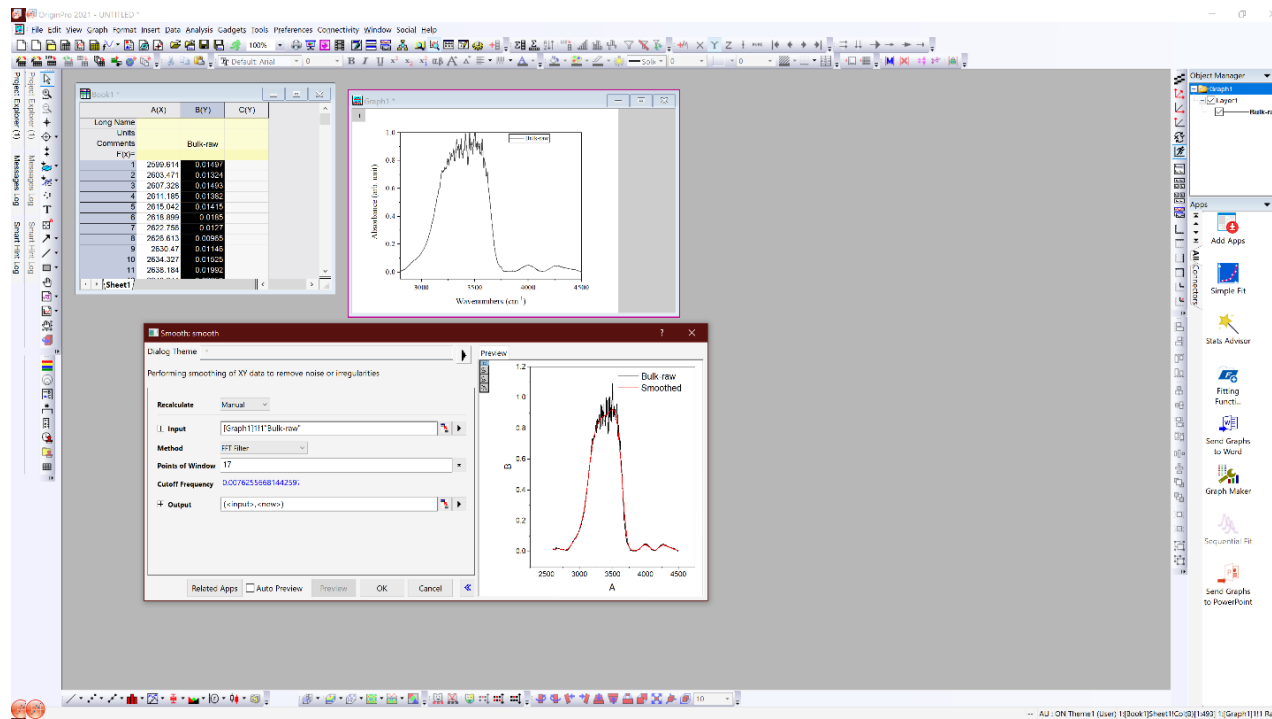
OriginPro 2021 - UNTITLED *

File Edit View Graph Format Insert Data Analysis Gadgets Tools Preferences Connectivity Window Social Help

100%

Default: Arial

0

Solid

Project Explorer (1)

Messages Log

Smart Hint Log

Book1 *

| | A(X) | B(Y) | C(Y) |
|---|---|---|---|
| Long Name | | | |
| Units | | | |
| Comments | | Bulk-raw | |
| F(x)= | | | |
| 1 | 2599.614 | 0.01497 | |
| 2 | 2603.471 | 0.01324 | |
| 3 | 2607.328 | 0.01493 | |
| 4 | 2611.185 | 0.01362 | |
| 5 | 2615.042 | 0.01415 | |
| 6 | 2618.899 | 0.0185 | |
| 7 | 2622.756 | 0.0127 | |
| 8 | 2626.613 | 0.00965 | |
| 9 | 2630.47 | 0.01145 | |
| 10 | 2634.327 | 0.01525 | |
| 11 | 2638.184 | 0.01992 | |

Sheet1

Graph1 *

1

Bulk-raw

Absorbance (arb. unit)

0.0 0.2 0.4 0.6 0.8 1.0

3000 3500 4000 4500

Wavenumbers (cm$^{-1}$)

Smooth: smooth

?

Dialog Theme

Performing smoothing of XY data to remove noise or irregularities

Recalculate Manual

Input [Graph1]1!1"Bulk-raw"

Method FFT Filter

Points of Window 17

Cutoff Frequency 0.0076255668144259:

Output (<input>,<new>)

Related Apps Auto Preview Preview OK Cancel

Preview

Bulk-raw
Smoothed

B

0.0 0.2 0.4 0.6 0.8 1.0 1.2

2500 3000 3500 4000 4500

A

Object Manager

Graph1

Layer1

Bulk-ra

Apps

Add Apps

Simple Fit

Stats Advisor

Fitting Functi...

Send Graphs to Word

Graph Maker

Sequential Fit

Send Graphs to PowerPoint

All Connectors

10

-- AU : ON Theme1 (User) 1:[Book1]Sheet1!Col(B)[1:493] 1:[Graph1]1!1 Ra